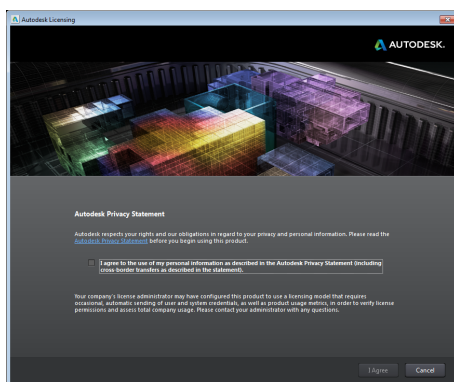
Autodesk Licensing

AUTODESK.

Autodesk Privacy Statement

Autodesk respects your rights and our obligations in regard to your privacy and personal information. Please read the Autodesk Privacy Statement before you begin using this product.

I agree to the use of my personal information as described in the Autodesk Privacy Statement (including cross-border transfers as described in the statement).

Your company's license administrator may have configured this product to use a licensing model that requires occasional, automatic sending of user and system credentials, as well as product usage metrics, in order to verify license permissions and assess total company usage. Please contact your administrator with any questions.

I Agree

Cancel